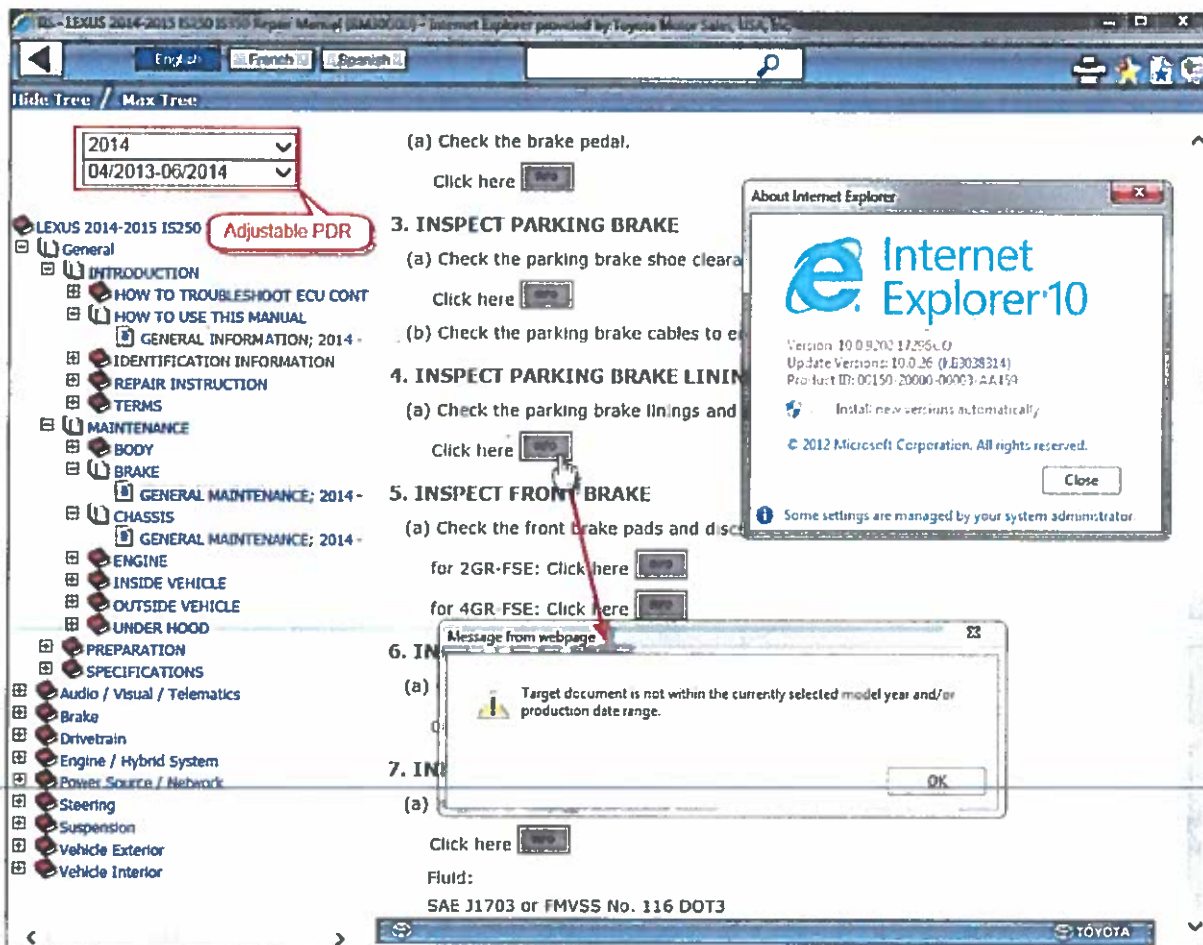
IS - LEXUS 2014-2015 IS250 IS350 Repair Manual (RM00000) - Internet Explorer provided by Toyota Motor Sales, USA, Inc.

English French Spanish

Hide Tree / Max Tree

2014
04/2013-06/2014

Adjustable PDR

LEXUS 2014-2015 IS250
General
INTRODUCTION
HOW TO TROUBLESHOOT ECU CONT
HOW TO USE THIS MANUAL
GENERAL INFORMATION; 2014 -
IDENTIFICATION INFORMATION
REPAIR INSTRUCTION
TERMS
MAINTENANCE
BODY
BRAKE
GENERAL MAINTENANCE; 2014 -
CHASSIS
GENERAL MAINTENANCE; 2014 -
ENGINE
INSIDE VEHICLE
OUTSIDE VEHICLE
UNDER HOOD
PREPARATION
SPECIFICATIONS
Audio / Visual / Telematics
Brake
Drivetrain
Engine / Hybrid System
Power Source / Network
Steering
Suspension
Vehicle Exterior
Vehicle Interior

(a) Check the brake pedal.

Click here [info]

3. INSPECT PARKING BRAKE

(a) Check the parking brake shoe cleara

Click here [info]

(b) Check the parking brake cables to e

4. INSPECT PARKING BRAKE LININ

(a) Check the parking brake linings and

Click here [info]

5. INSPECT FRONT BRAKE

(a) Check the front brake pads and disc

for 2GR-FSE: Click here [info]

for 4GR-FSE: Click here [info]

6. IN

(a)

7. IN

(a)

Click here [info]

Fluid:

SAE J1703 or FMVSS No. 116 DOT3

About Internet Explorer

Internet Explorer 10

Version: 10.0.9200.17296CO
Update Versions: 10.0.26 (KB3038314)
Product ID: 00150-20000-00003-AA459

Install new versions automatically

© 2012 Microsoft Corporation. All rights reserved.

Close

Some settings are managed by your system administrator.

Message from webpage

Target document is not within the currently selected model year and/or production date range.

OK

TOYOTA